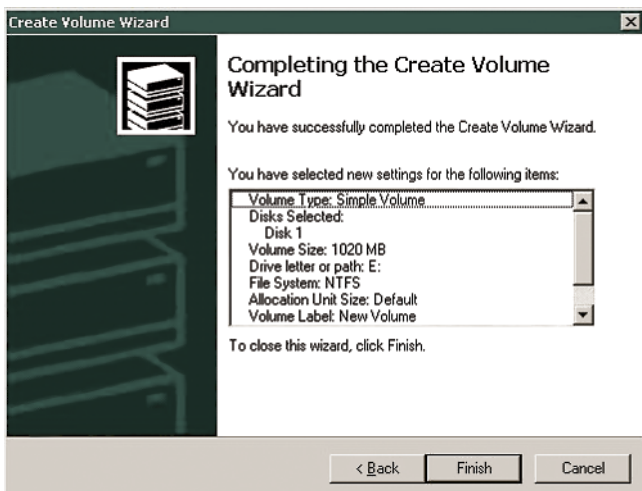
Create Volume Wizard

Completing the Create Volume Wizard

You have successfully completed the Create Volume Wizard.

You have selected new settings for the following items:

Volume Type: Simple Volume
Disks Selected:
Disk 1
Volume Size: 1020 MB
Drive letter or path: E:
File System: NTFS
Allocation Unit Size: Default
Volume Label: New Volume

To close this wizard, click Finish.

< Back
Finish
Cancel